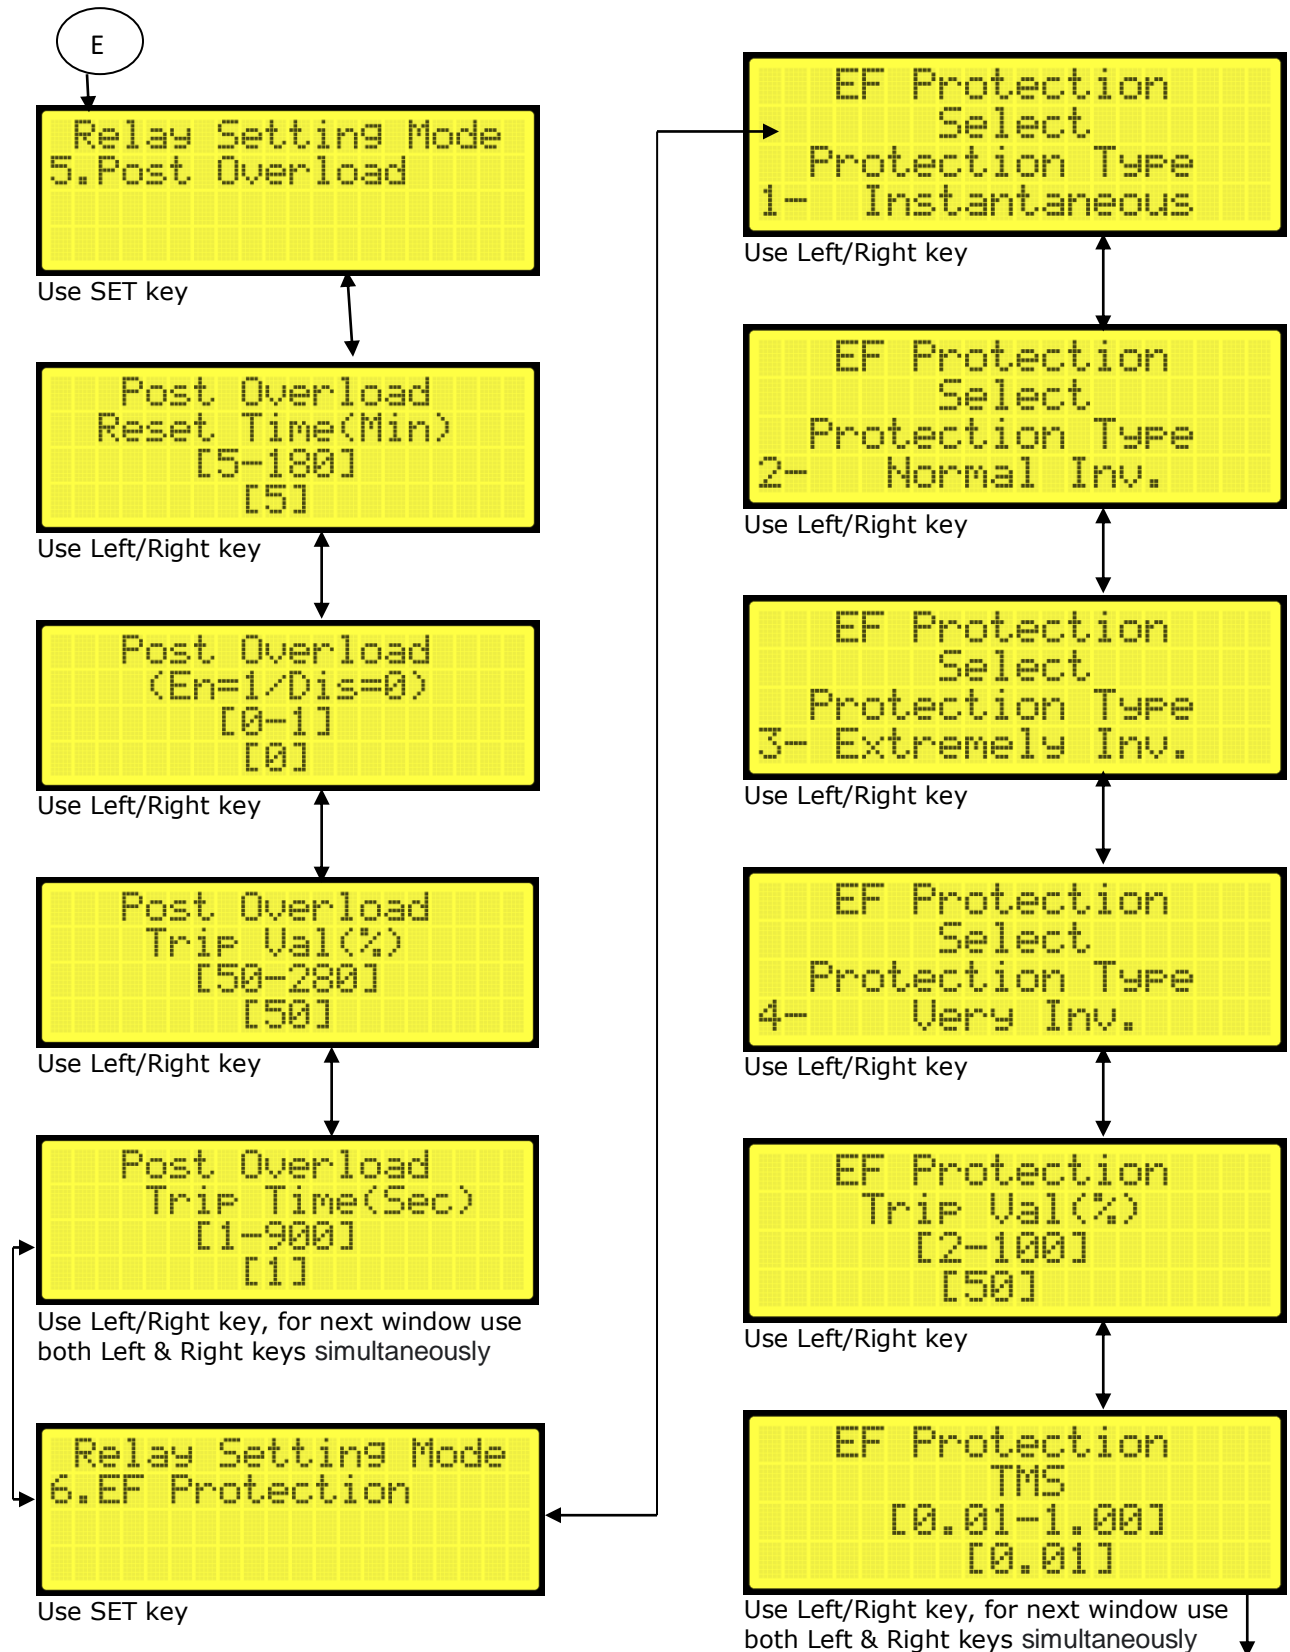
E

Relay Setting Mode
5.Post Overload

Use SET key

Post Overload
Reset Time(Min)
[5-180]
[5]

Use Left/Right key

Post Overload
(En=1/Dis=0)
[0-1]
[0]

Use Left/Right key

Post Overload
Trip Val(%)
[50-280]
[50]

Use Left/Right key

Post Overload
Trip Time(Sec)
[1-900]
[1]

Use Left/Right key, for next window use both Left & Right keys simultaneously

Relay Setting Mode
6.EF Protection

Use SET key

EF Protection
Select
Protection Type
1- Instantaneous

Use Left/Right key

EF Protection
Select
Protection Type
2- Normal Inv.

Use Left/Right key

EF Protection
Select
Protection Type
3- Extremely Inv.

Use Left/Right key

EF Protection
Select
Protection Type
4- Very Inv.

Use Left/Right key

EF Protection
Trip Val(%)
[2-100]
[50]

Use Left/Right key

EF Protection
TMS
[0.01-1.00]
[0.01]

Use Left/Right key, for next window use both Left & Right keys simultaneously